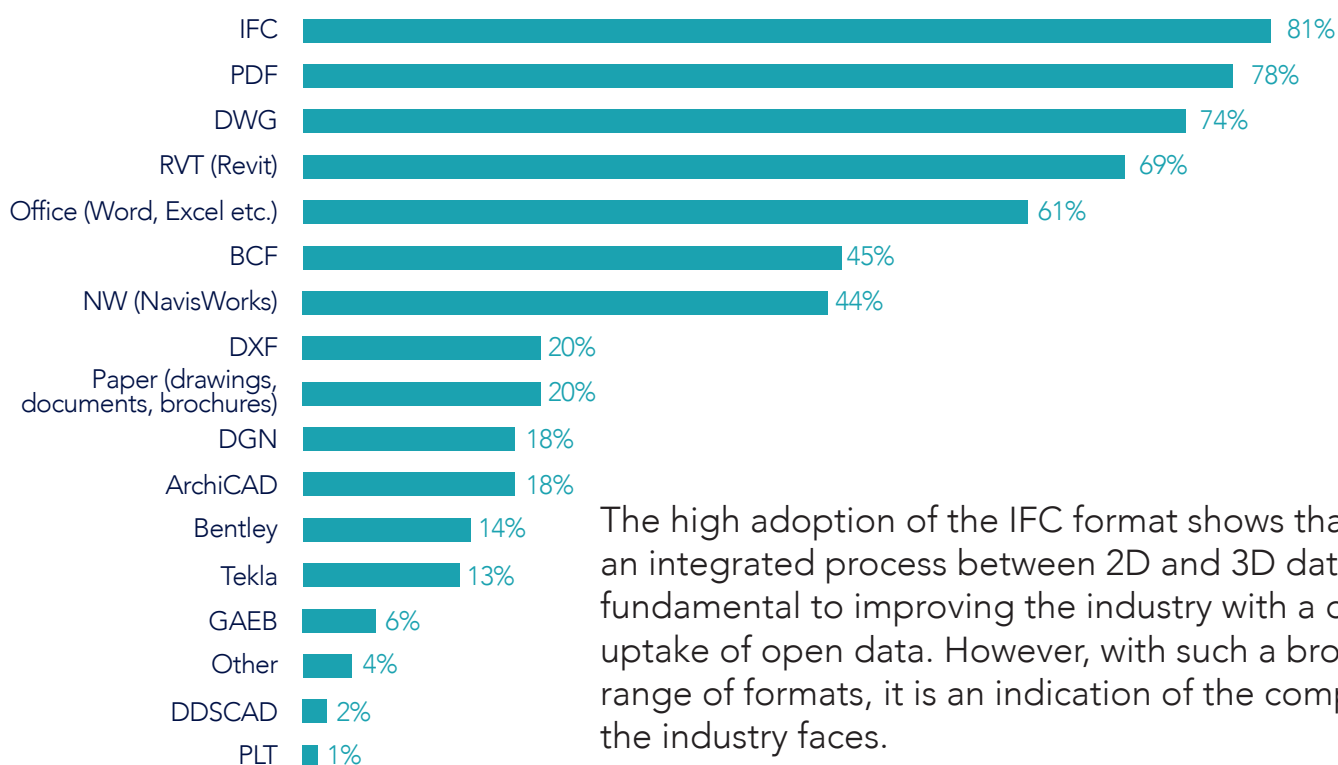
IFC 81%
PDF 78%
DWG 74%
RVT (Revit) 69%
Office (Word, Excel etc.) 61%
BCF 45%
NW (NavisWorks) 44%
DXF 20%
Paper (drawings, documents, brochures) 20%
DGN 18%
ArchiCAD 18%
Bentley 14%
Tekla 13%
GAEB 6%
Other 4%
DDSCAD 2%
PLT 1%

The high adoption of the IFC format shows tha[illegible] an integrated process between 2D and 3D dat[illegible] fundamental to improving the industry with a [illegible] uptake of open data. However, with such a bro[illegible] range of formats, it is an indication of the comp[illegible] the industry faces.